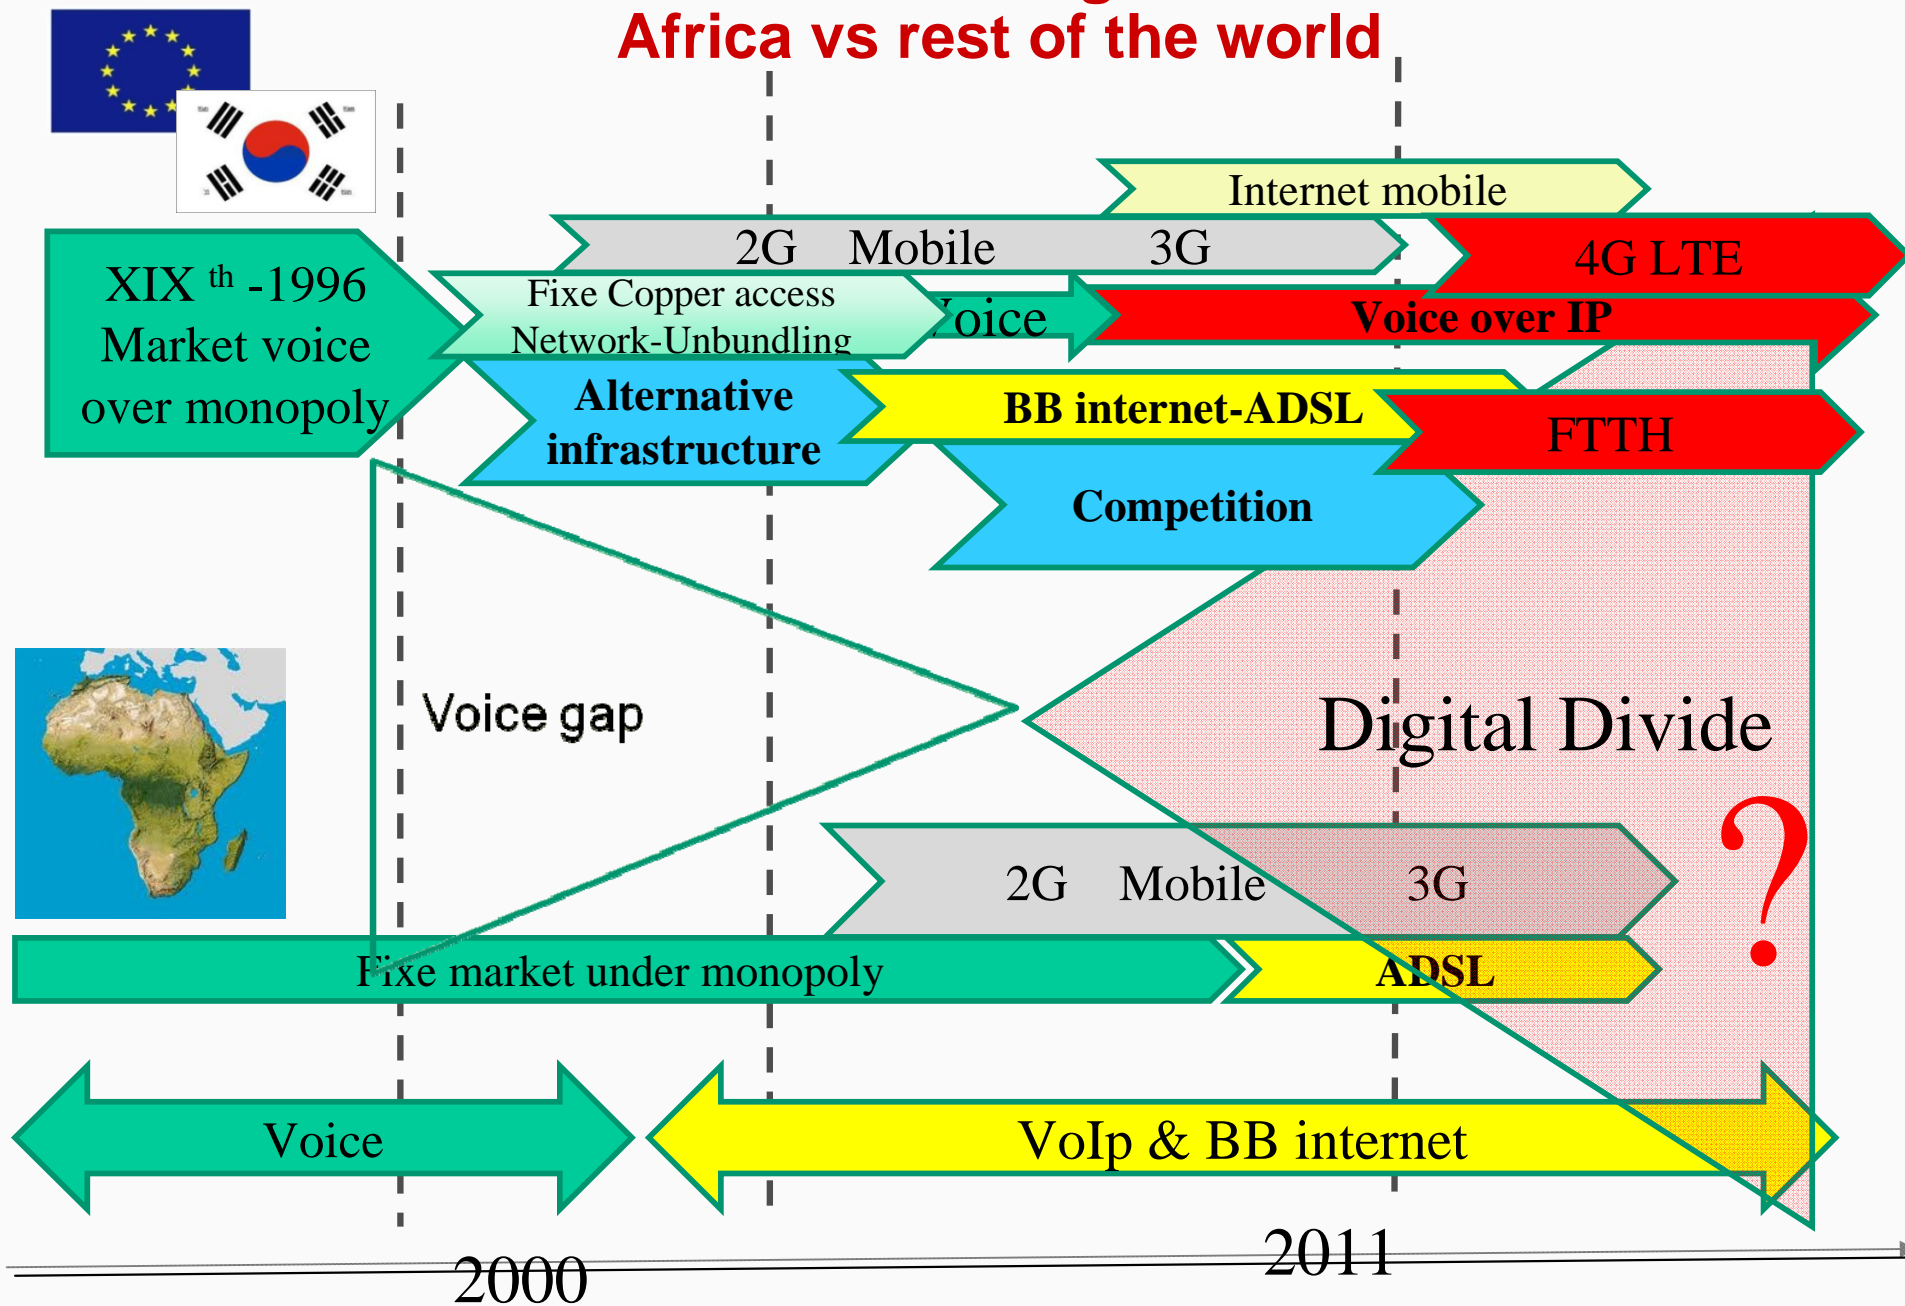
Africa vs rest of the world

Internet mobile

2G Mobile 3G

4G LTE

XIX th -1996 Market voice over monopoly

Fixe Copper access Network-Unbundling

Voice

Voice over IP

Alternative infrastructure

BB internet-ADSL

FTTH

Competition

Voice gap

Digital Divide

?

2G Mobile 3G

Fixe market under monopoly

ADSL

Voice

VoIp & BB internet

2000

2011